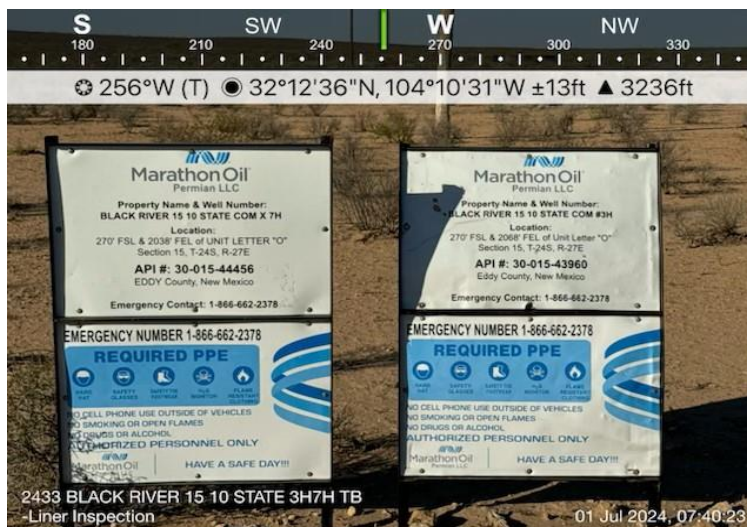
S SW W NW
180 210 240 270 300 330

256°W (T) ● 32°12'36"N, 104°10'31"W ±13ft ▲ 3236ft

Marathon Oil
Permian LLC

Property Name & Well Number:
BLACK RIVER 15 10 STATE COM X 7H

Location:
270' FSL & 2038' FEL of UNIT LETTER "O"
Section 15, T-24S, R-27E

API #: 30-015-44456
EDDY County, New Mexico

Emergency Contact: 1-866-662-2378

EMERGENCY NUMBER 1-866-662-2378

REQUIRED PPE
HARD HAT SAFETY GLASSES SAFETY TOE FOOTWEAR H2S MONITOR FLAME RESISTANT CLOTHING

NO CELL PHONE USE OUTSIDE OF VEHICLES
NO SMOKING OR OPEN FLAMES
NO DRUGS OR ALCOHOL
AUTHORIZED PERSONNEL ONLY

Marathon Oil
HAVE A SAFE DAY!!!

Marathon Oil
Permian LLC

Property Name & Well Number:
BLACK RIVER 15 10 STATE COM #3H

Location:
270' FSL & 2068' FEL of Unit Letter "O"
Section 15, T-24S, R-27E

API #: 30-015-43960
Eddy County, New Mexico

Emergency Contact: 1-866-662-2378

EMERGENCY NUMBER 1-866-662-2378

REQUIRED PPE
HARD HAT SAFETY GLASSES SAFETY TOE FOOTWEAR H2S MONITOR FLAME RESISTANT CLOTHING

NO CELL PHONE USE OUTSIDE OF VEHICLES
NO SMOKING OR OPEN FLAMES
NO DRUGS OR ALCOHOL
AUTHORIZED PERSONNEL ONLY

Marathon Oil
Permian LLC
HAVE A SAFE DAY!!!

2433 BLACK RIVER 15 10 STATE 3H7H TB
-Liner Inspection

01 Jul 2024, 07:40:23